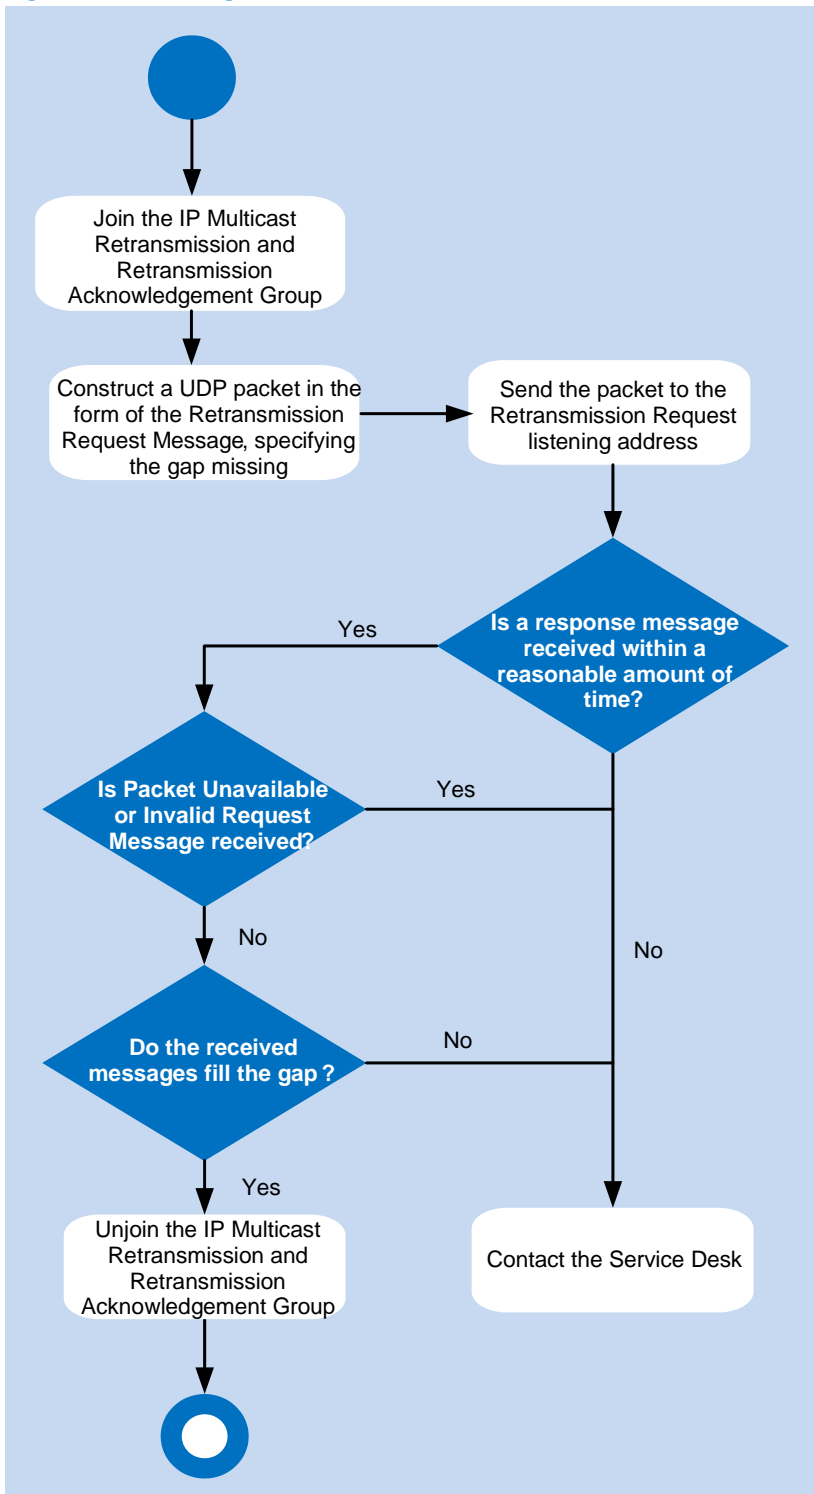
Join the IP Multicast Retransmission and Retransmission Acknowledgement Group

Construct a UDP packet in the form of the Retransmission Request Message, specifying the gap missing

Send the packet to the Retransmission Request listening address

Is a response message received within a reasonable amount of time?

Yes

Is Packet Unavailable or Invalid Request Message received?

Yes

No

No

Do the received messages fill the gap ?

No

Yes

Unjoin the IP Multicast Retransmission and Retransmission Acknowledgement Group

Contact the Service Desk